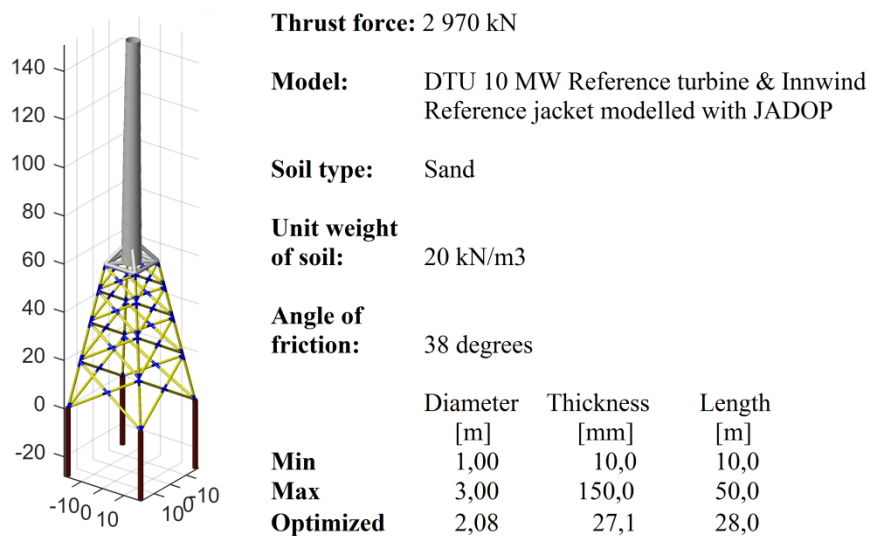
140
120
100
80
60
40
20
0
-20
-10 0 10
10 0 -10

**Thrust force:** 2 970 kN

**Model:** DTU 10 MW Reference turbine & Innwind Reference jacket modelled with JADOP

**Soil type:** Sand

**Unit weight of soil:** 20 kN/m3

**Angle of friction:** 38 degrees

| | Diameter [m] | Thickness [mm] | Length [m] |
|---|---|---|---|
| **Min** | 1,00 | 10,0 | 10,0 |
| **Max** | 3,00 | 150,0 | 50,0 |
| **Optimized** | 2,08 | 27,1 | 28,0 |